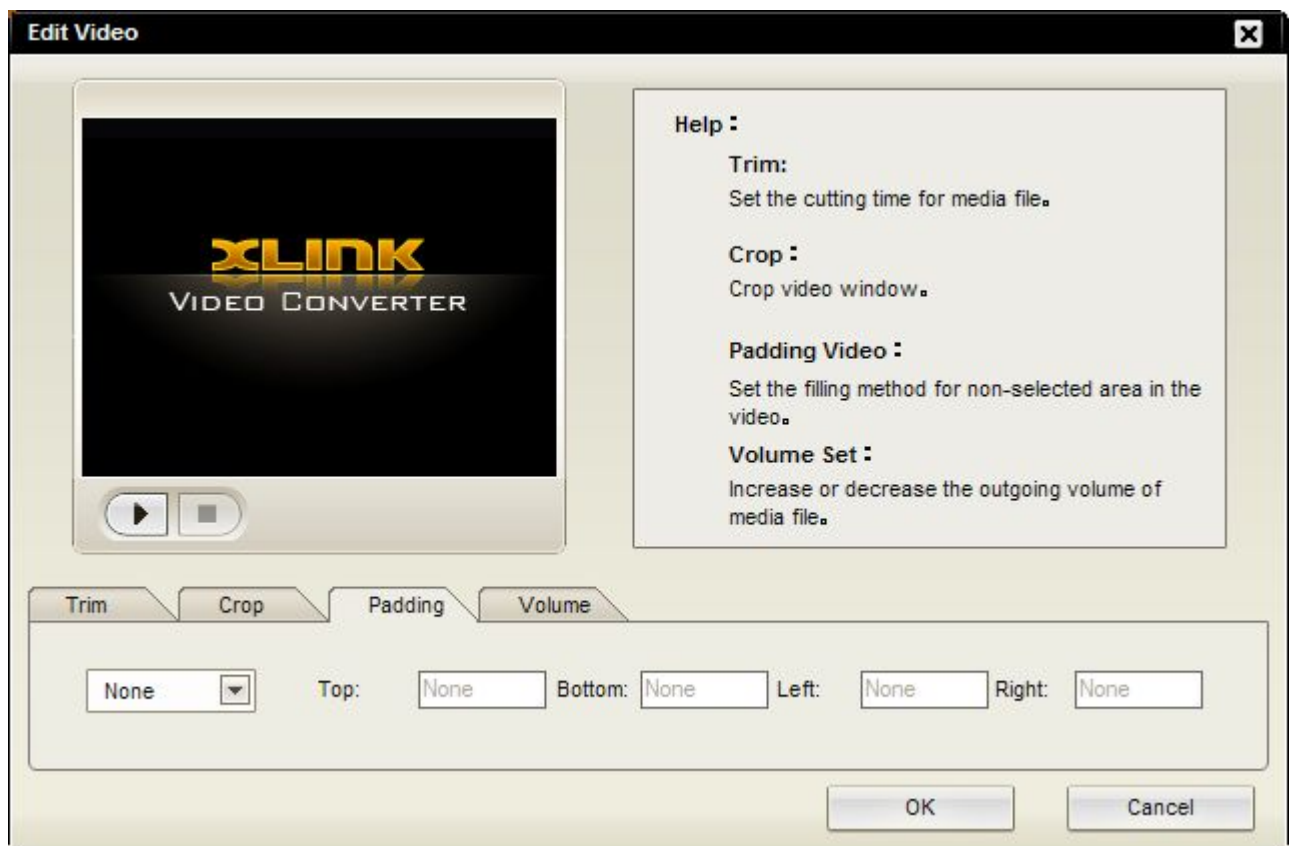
Edit Video

XLINK
VIDEO CONVERTER

Help：

Trim:

Set the cutting time for media file。

Crop：

Crop video window。

Padding Video：

Set the filling method for non-selected area in the video。

Volume Set：

Increase or decrease the outgoing volume of media file。

Trim | Crop | Padding | Volume

None | Top: None | Bottom: None | Left: None | Right: None

OK | Cancel